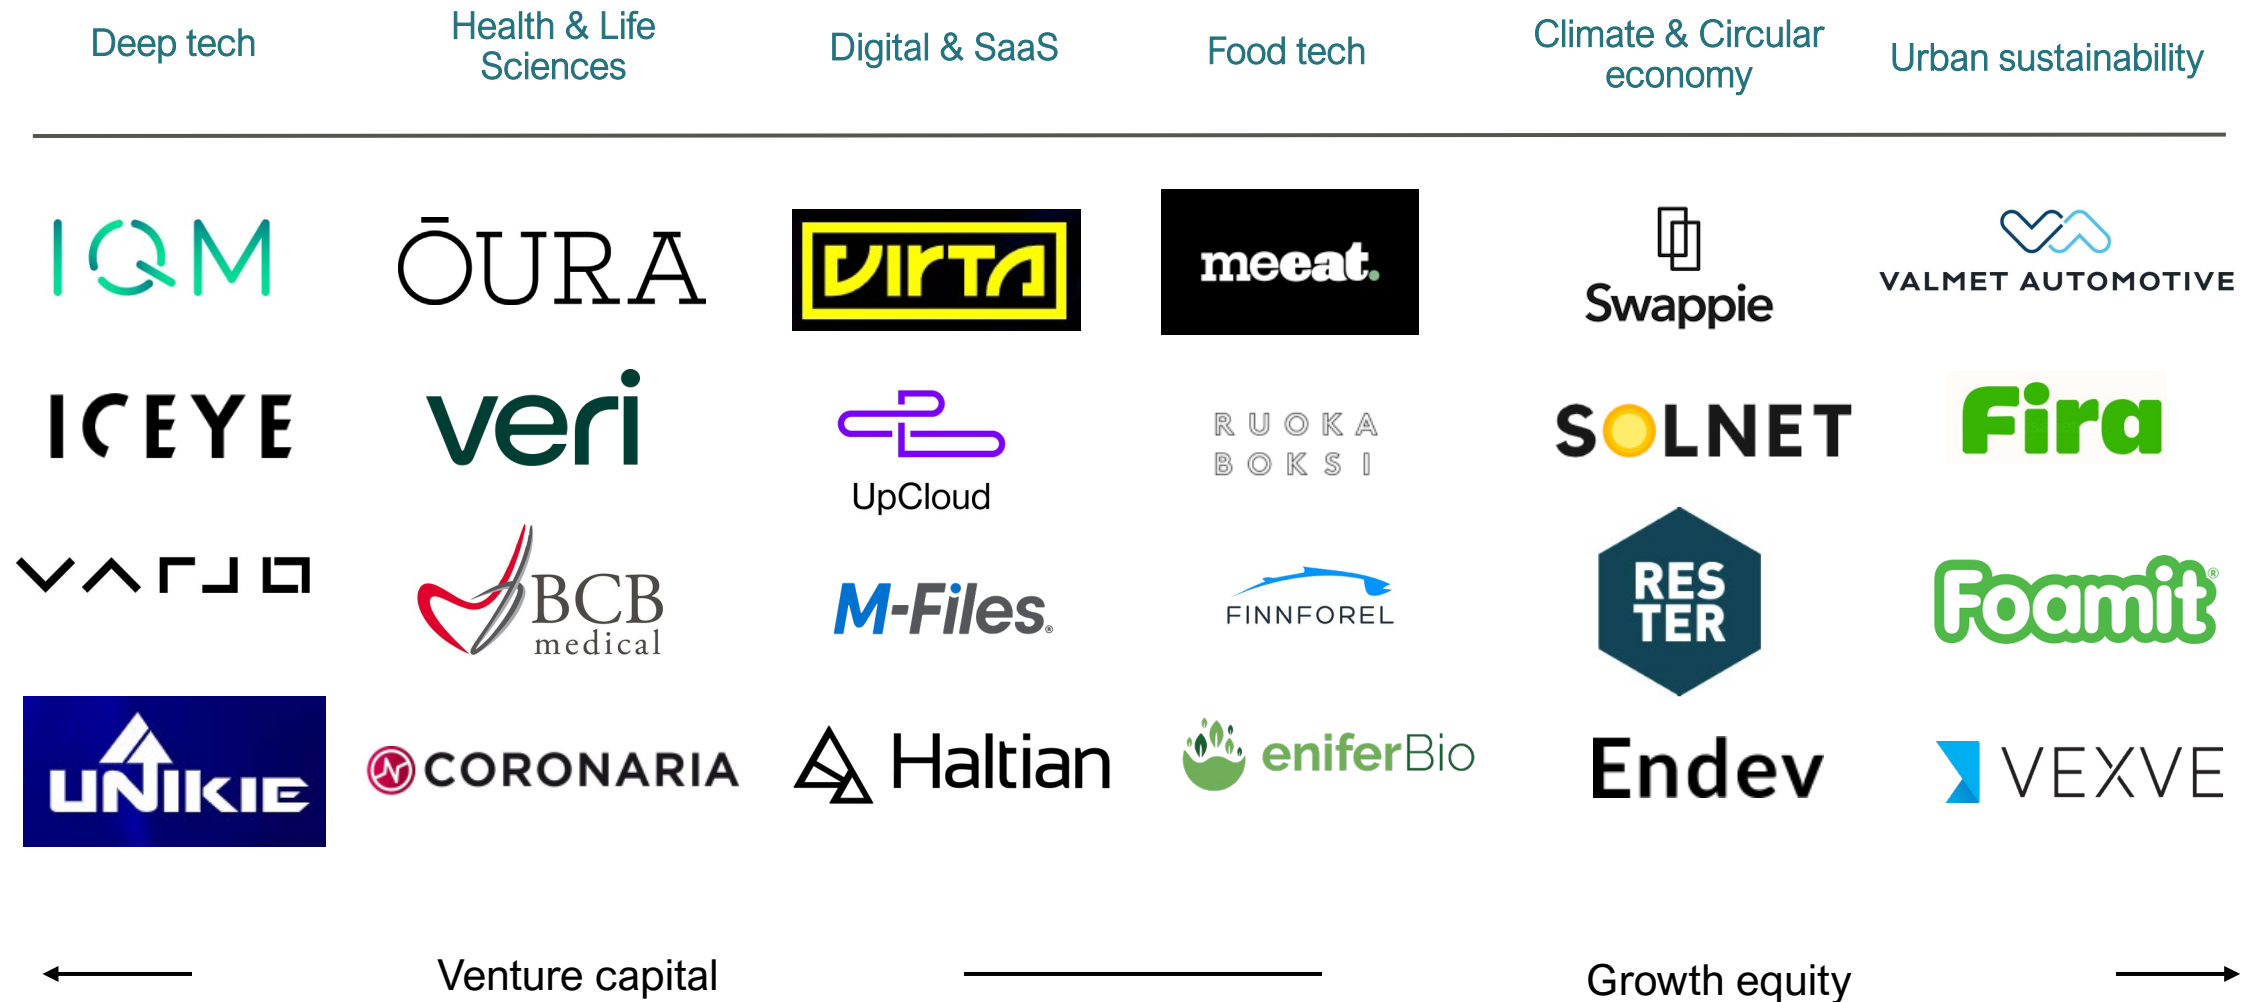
Deep tech

Health & Life Sciences

Digital & SaaS

Food tech

Climate & Circular economy

Urban sustainability

| IQM | ŌURA | VIRTA | meeat. | Swappie | VALMET AUTOMOTIVE |
|---|---|---|---|---|---|
| ICEYE | veri | UpCloud | RUOKA BOKSI | SOLNET | Fira |
| VARJO | BCB medical | M-Files. | FINNFOREL | RES TER | Foamit® |
| UNIKIE | CORONARIA | Haltian | eniferBio | Endev | VEXVE |

Venture capital

Growth equity